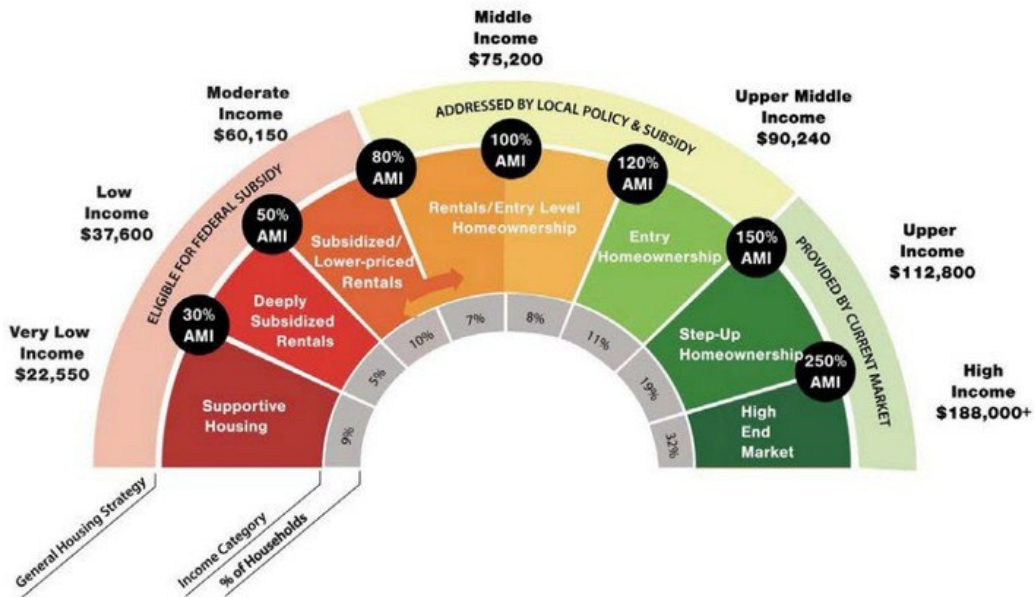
Middle Income $75,200

Moderate Income $60,150

Upper Middle Income $90,240

Low Income $37,600

Upper Income $112,800

Very Low Income $22,550

High Income $188,000+

ADDRESSED BY LOCAL POLICY & SUBSIDY

ELIGIBLE FOR FEDERAL SUBSIDY

PROVIDED BY CURRENT MARKET

30% AMI

50% AMI

80% AMI

100% AMI

120% AMI

150% AMI

250% AMI

Supportive Housing

Deeply Subsidized Rentals

Subsidized/ Lower-priced Rentals

Rentals/Entry Level Homeownership

Entry Homeownership

Step-Up Homeownership

High End Market

9%

5%

10%

7%

8%

11%

19%

32%

General Housing Strategy

Income Category

% of Households